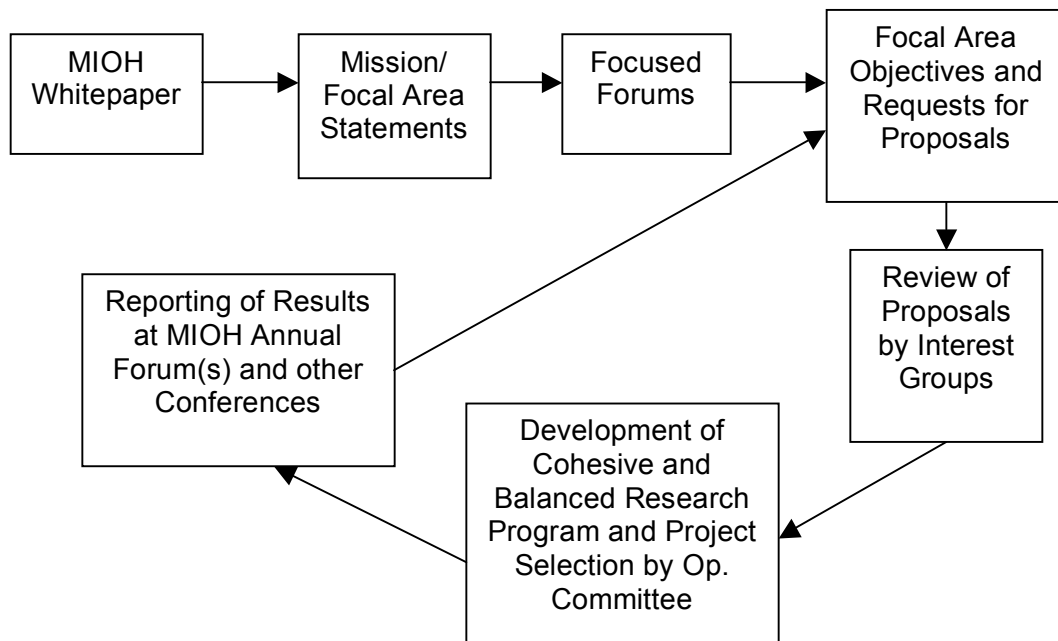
MIOH Whitepaper

Mission/ Focal Area Statements

Focused Forums

Focal Area Objectives and Requests for Proposals

Review of Proposals by Interest Groups

Development of Cohesive and Balanced Research Program and Project Selection by Op. Committee

Reporting of Results at MIOH Annual Forum(s) and other Conferences